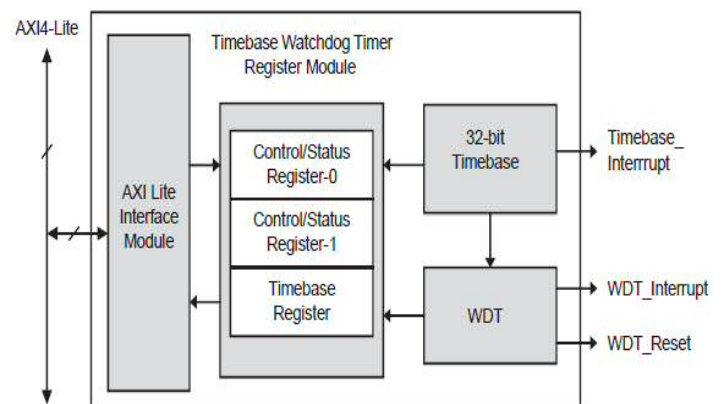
AXI4-Lite

Timebase Watchdog Timer Register Module

AXI Lite Interface Module

Control/Status Register-0

Control/Status Register-1

Timebase Register

32-bit Timebase

WDT

Timebase_ Interrupt

WDT_Interrupt

WDT_Reset